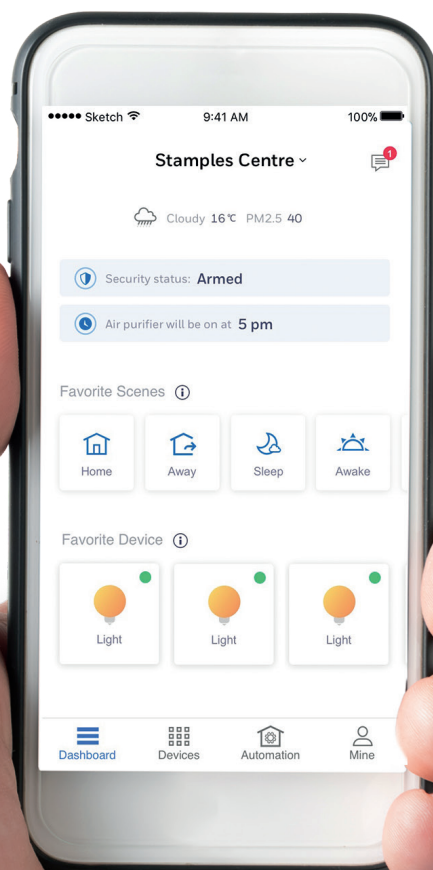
●●●●● Sketch 9:41 AM 100%

Stamples Centre

1

Cloudy 16℃ PM2.5 40

Security status: Armed

Air purifier will be on at 5 pm

Favorite Scenes

Home

Away

Sleep

Awake

Favorite Device

Light

Light

Light

Dashboard

Devices

Automation

Mine